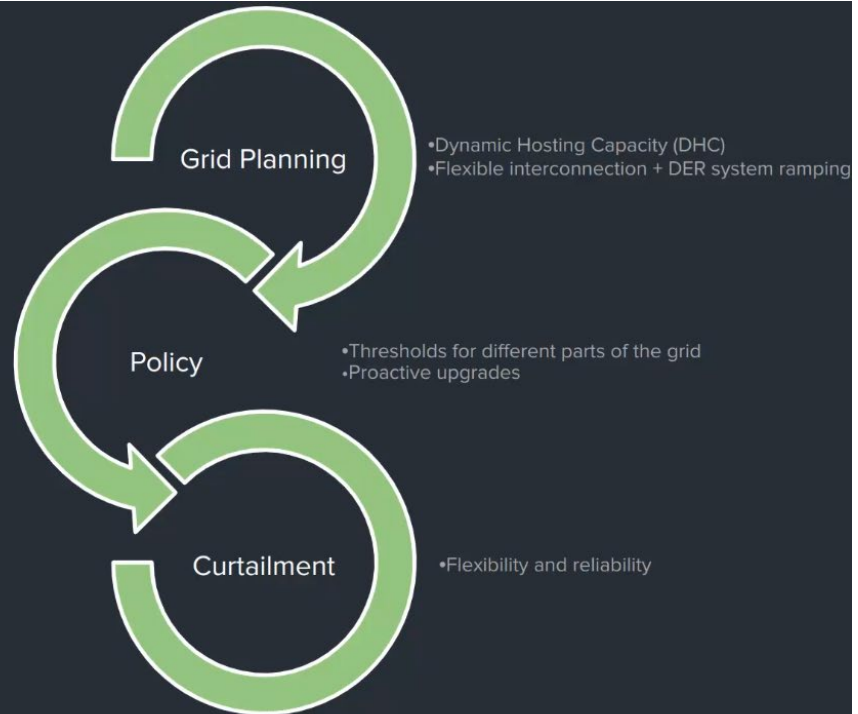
Grid Planning

•Dynamic Hosting Capacity (DHC)
•Flexible interconnection + DER system ramping

Policy

•Thresholds for different parts of the grid
•Proactive upgrades

Curtailment

•Flexibility and reliability